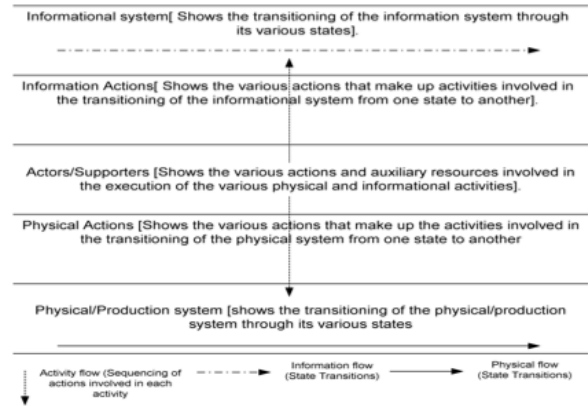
Informational system[ Shows the transitioning of the information system through its various states].

Information Actions[ Shows the various actions that make up activities involved in the transitioning of the informational system from one state to another].

Actors/Supporters [Shows the various actions and auxiliary resources involved in the execution of the various physical and informational activities].

Physical Actions [Shows the various actions that make up the activities involved in the transitioning of the physical system from one state to another

Physical/Production system [shows the transitioning of the physical/production system through its various states

Activity flow (Sequencing of actions involved in each activity

Information flow (State Transitions)

Physical flow (State Transitions)